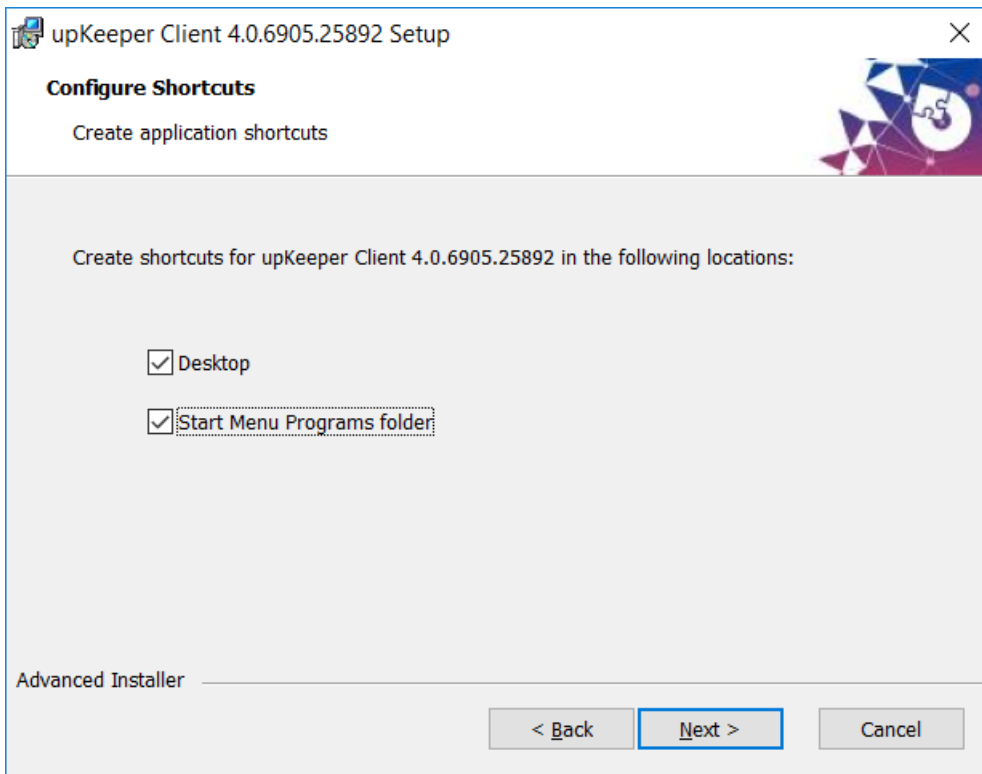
upKeeper Client 4.0.6905.25892 Setup

Configure Shortcuts

Create application shortcuts

Create shortcuts for upKeeper Client 4.0.6905.25892 in the following locations:

Desktop

Start Menu Programs folder

Advanced Installer

< Back

Next >

Cancel